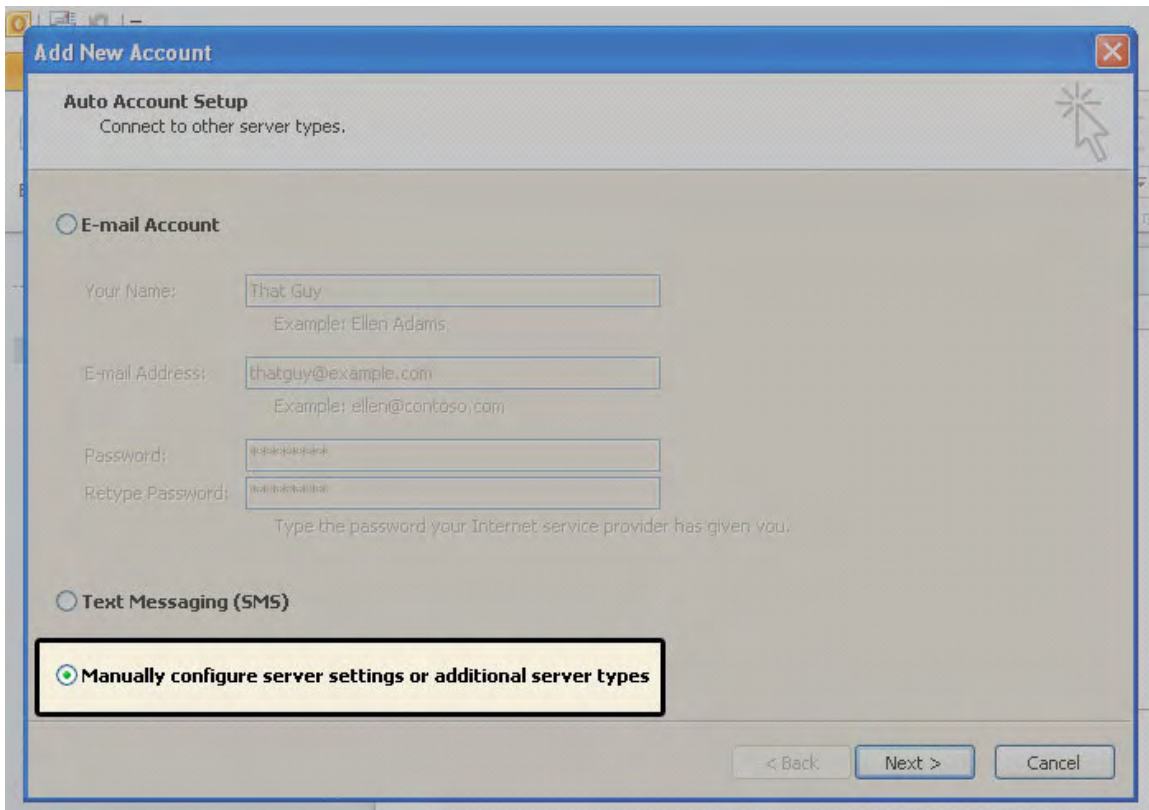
Add New Account

Auto Account Setup
Connect to other server types.

E-mail Account

Your Name: That Guy
Example: Ellen Adams

E-mail Address: thatguy@example.com
Example: ellen@contoso.com

Password: *********
Retype Password: *********
Type the password your Internet service provider has given you.

Text Messaging (SMS)

Manually configure server settings or additional server types

< Back   Next >   Cancel